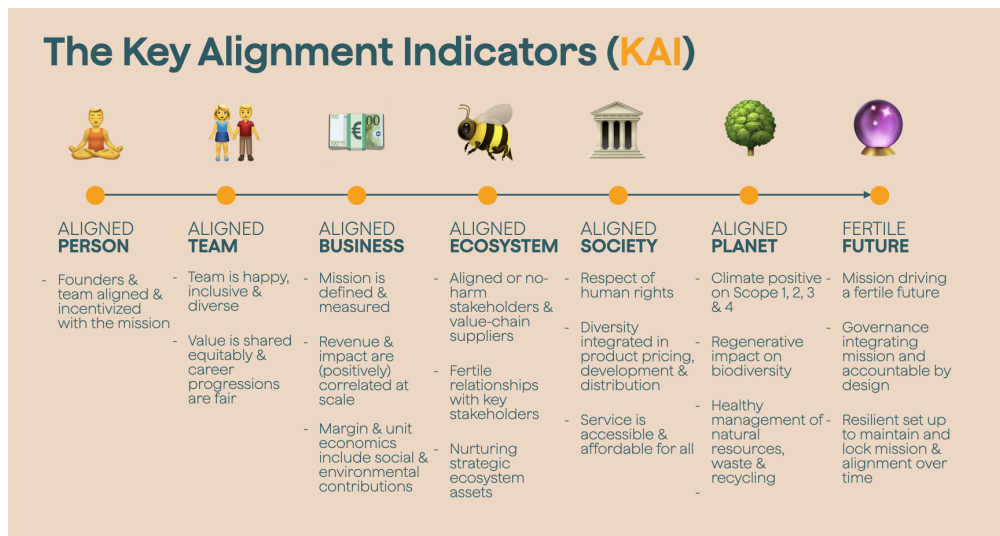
The Key Alignment Indicators (KAI)

ALIGNED PERSON

- Founders & team aligned & incentivized with the mission

ALIGNED TEAM

- Team is happy, inclusive & diverse
- Value is shared equitably & career progressions are fair

ALIGNED BUSINESS

- Mission is defined & measured
- Revenue & impact are (positively) correlated at scale
- Margin & unit economics include social & environmental contributions

ALIGNED ECOSYSTEM

- Aligned or no-harm stakeholders & value-chain suppliers
- Fertile relationships with key stakeholders
- Nurturing strategic ecosystem assets

ALIGNED SOCIETY

- Respect of human rights
- Diversity integrated in product pricing, development & distribution
- Service is accessible & affordable for all

ALIGNED PLANET

- Climate positive on Scope 1, 2, 3 & 4
- Regenerative impact on biodiversity
- Healthy management of natural resources, waste & recycling
-

FERTILE FUTURE

- Mission driving a fertile future
- Governance integrating mission and accountable by design
- Resilient set up to maintain and lock mission & alignment over time